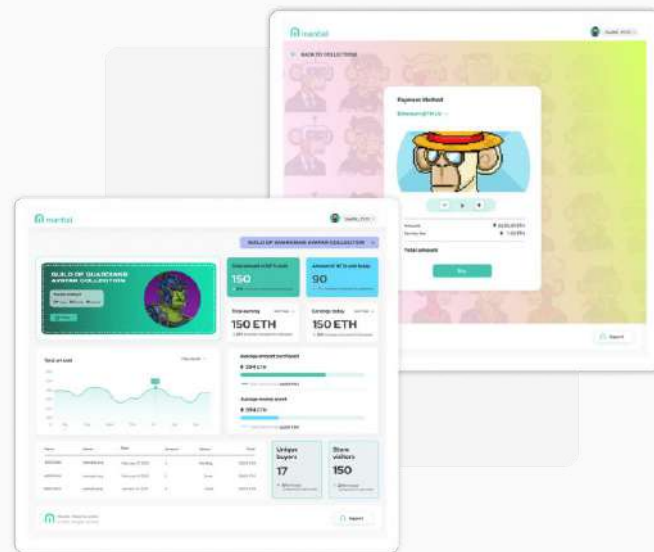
mantel

BACK TO COLLECTIONS

Payment Method

Ethereum (ETH)

Total amount

Buy

Support

mantel

GUILD OF GUARDIANS AVATAR COLLECTION

GUILD OF GUARDIANS AVATAR COLLECTION

150

90

150 ETH

150 ETH

Total sold

Average amount purchased

Average money spent

Unique buyers

17

Store visitors

150

Support